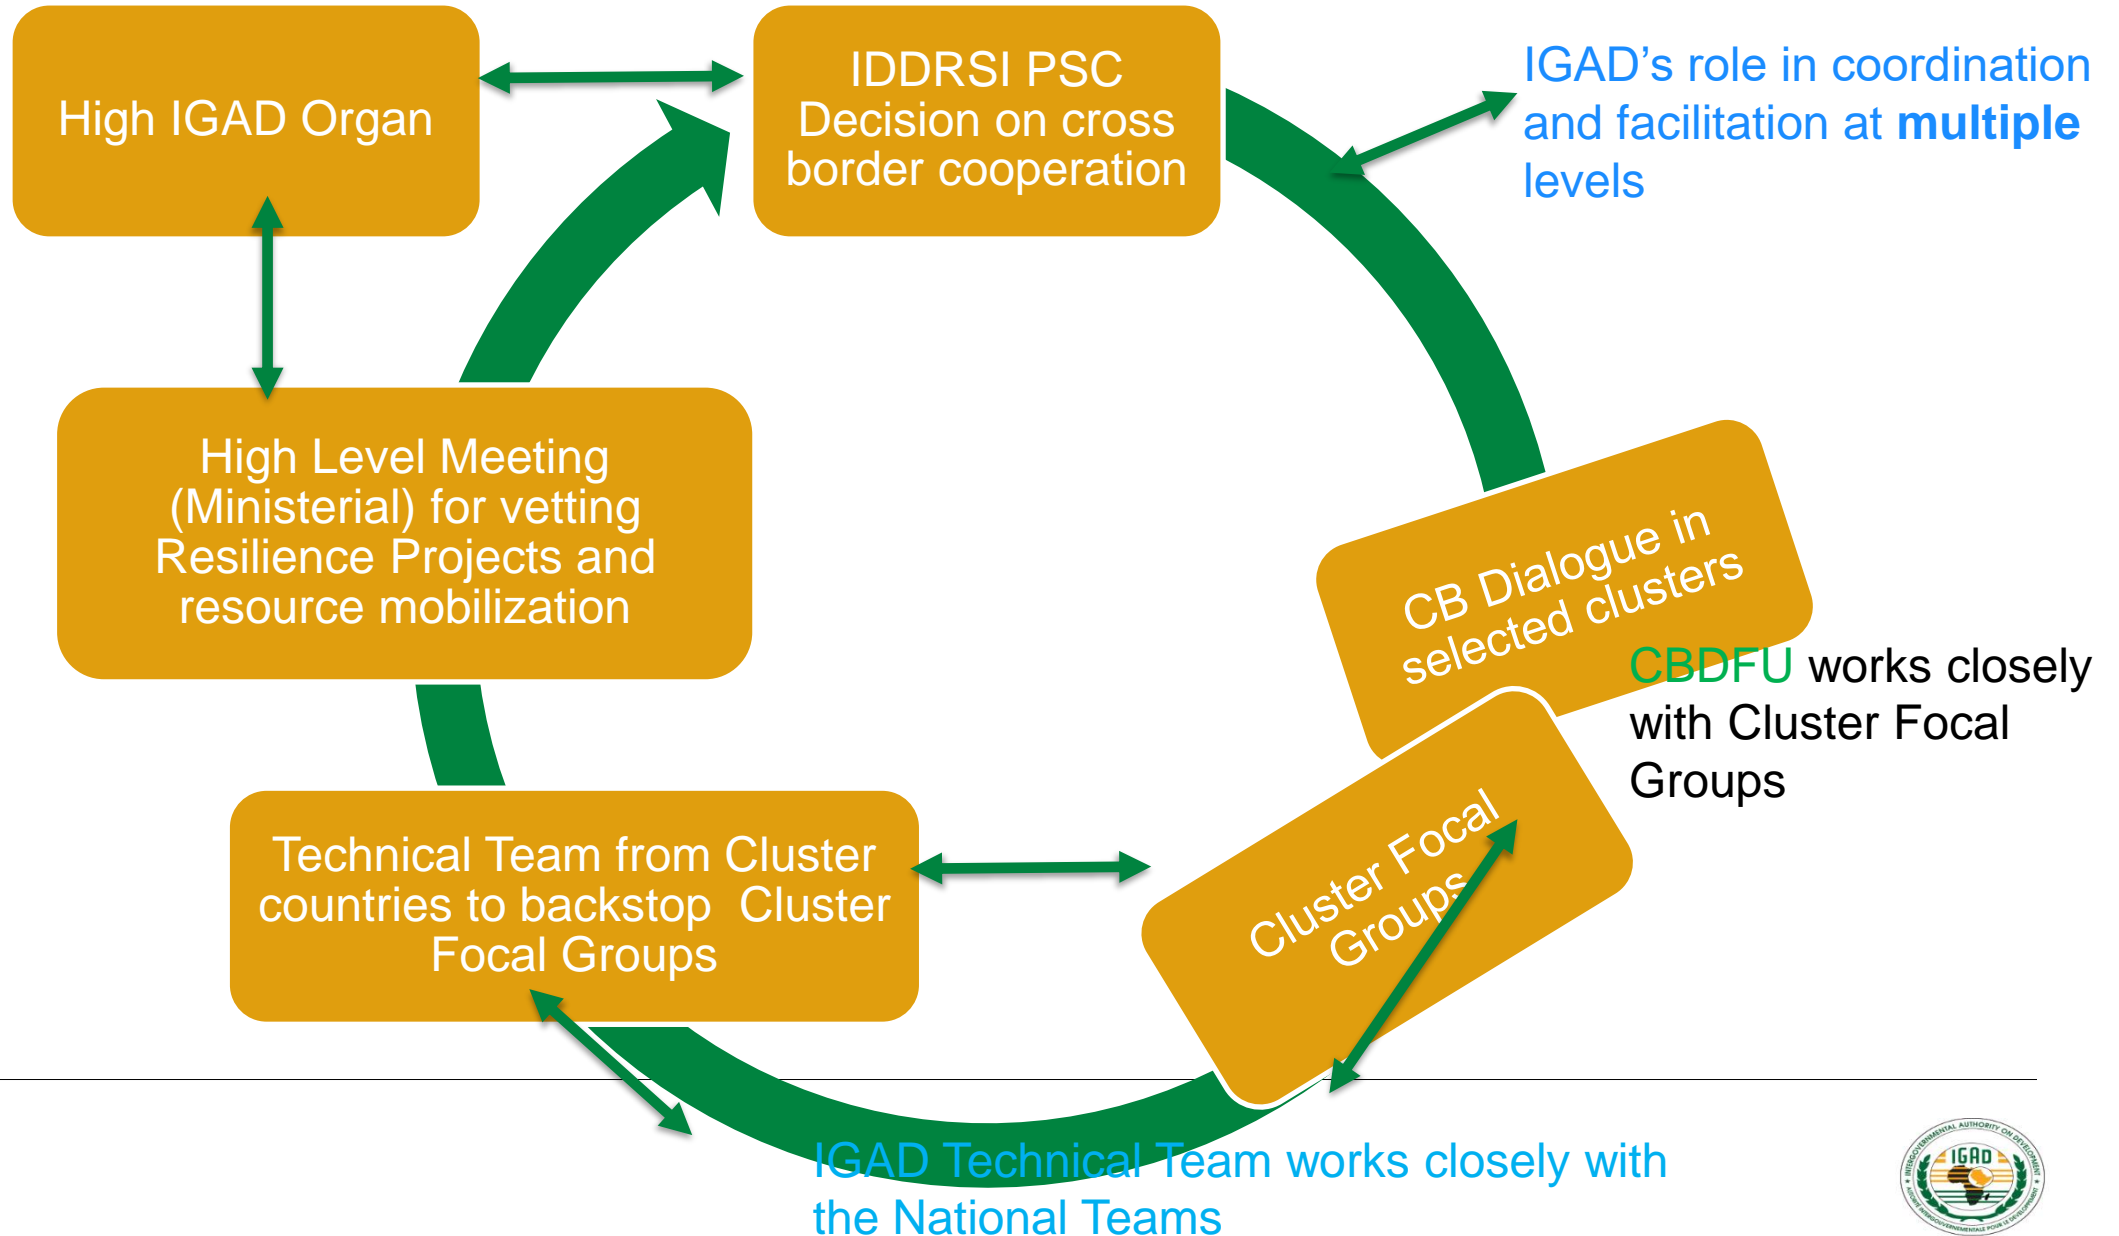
High IGAD Organ

IDDRSI PSC Decision on cross border cooperation

IGAD's role in coordination and facilitation at **multiple** levels

High Level Meeting (Ministerial) for vetting Resilience Projects and resource mobilization

CB Dialogue in selected clusters

CBDFU works closely with Cluster Focal Groups

Technical Team from Cluster countries to backstop Cluster Focal Groups

Cluster Focal Groups

IGAD Technical Team works closely with the National Teams

INTERGOVERNMENTAL AUTHORITY ON DEVELOPMENT IGAD AUTORITÉ INTERGOUVERNEMENTALE POUR LE DÉVELOPPEMENT